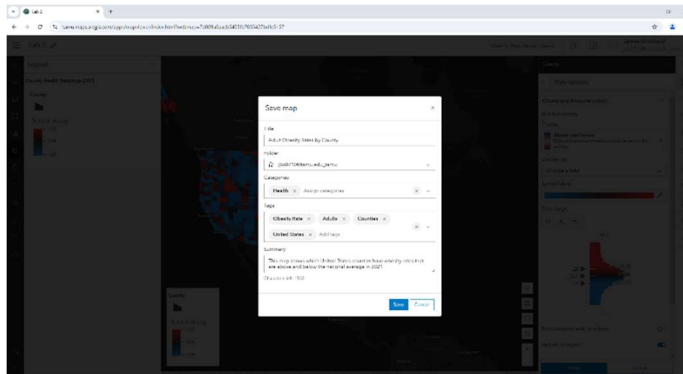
Lab 2
Save map
Title
Adult Obesity Rates by County
Folder
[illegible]
Categories
Health × Assign categories
Tags
Obesity Rate × Adults × Counties ×
United States × Add tags
Summary
This map shows which United States counties have obesity rates that are above and below the national average in 2021.
Characters left: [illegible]
Save Cancel
County Health Rankings 2021
County
Styles